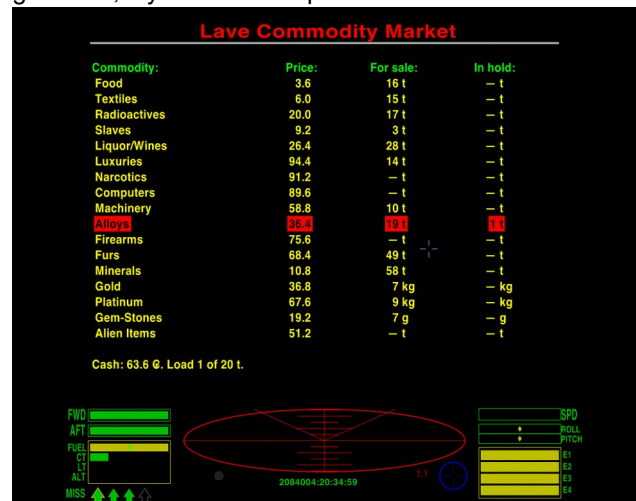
Lave Commodity Market

| Commodity: | Price: | For sale: | In hold: |
|---|---|---|---|
| Food | 3.6 | 16 t | – t |
| Textiles | 6.0 | 15 t | – t |
| Radioactives | 20.0 | 17 t | – t |
| Slaves | 9.2 | 3 t | – t |
| Liquor/Wines | 26.4 | 28 t | – t |
| Luxuries | 94.4 | 14 t | – t |
| Narcotics | 91.2 | – t | – t |
| Computers | 89.6 | – t | – t |
| Machinery | 58.8 | 10 t | – t |
| Alloys | 36.4 | 19 t | 1 t |
| Firearms | 75.6 | – t | – t |
| Furs | 68.4 | 49 t | – t |
| Minerals | 10.8 | 58 t | – t |
| Gold | 36.8 | 7 kg | – kg |
| Platinum | 67.6 | 9 kg | – kg |
| Gem-Stones | 19.2 | 7 g | – g |
| Alien Items | 51.2 | – t | – t |

Cash: 63.6 ₢. Load 1 of 20 t.

FWD
AFT
FUEL
CT
LT
ALT
MISS
2084004:20:34:59
1:1
SPD
ROLL
PITCH
E1
E2
E3
E4